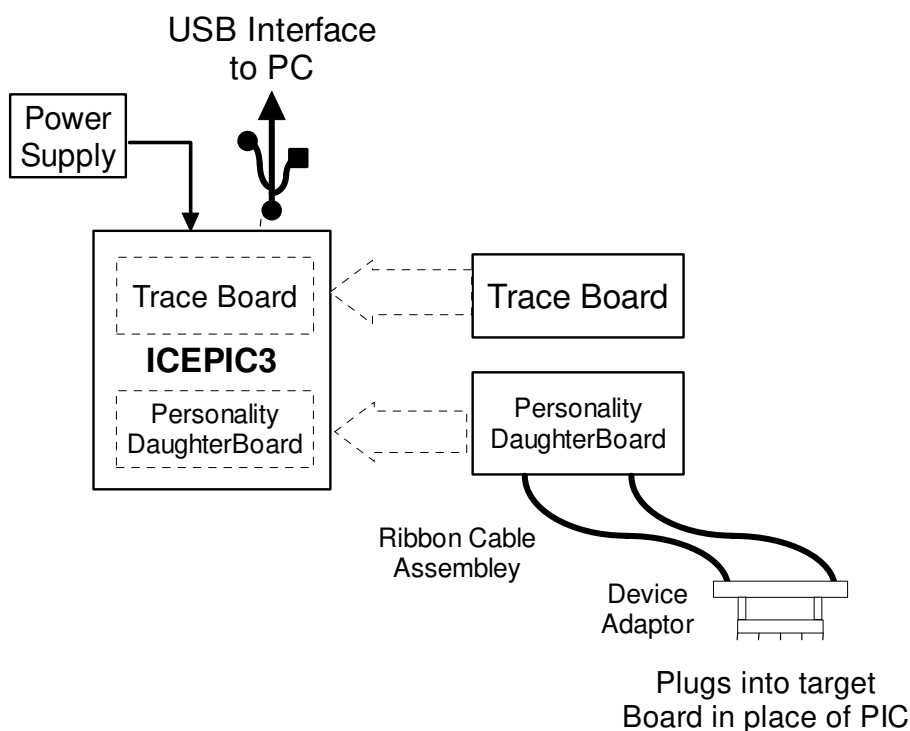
USB Interface to PC

Power Supply

Trace Board

ICEPIC3

Personality DaughterBoard

Trace Board

Personality DaughterBoard

Ribbon Cable Assembley

Device Adaptor

Plugs into target Board in place of PIC